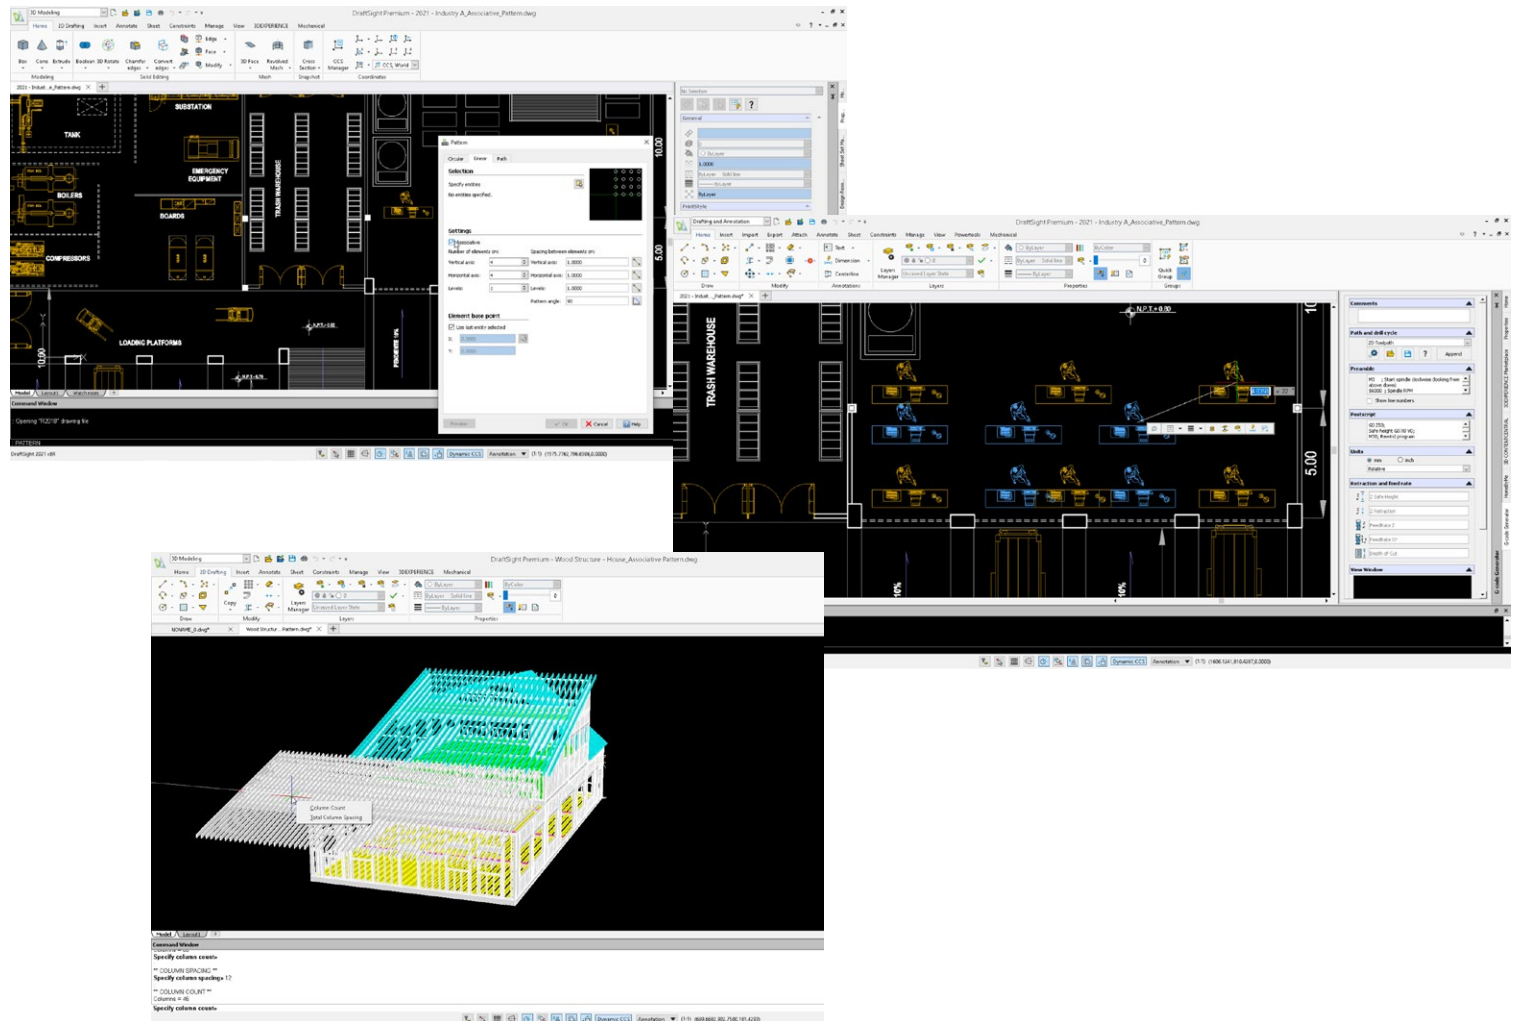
3D Modeling

DraftSight Premium - 2021 - Industry A_Associative_Pattern.dwg

Home 2D Drafting Insert Annotate Sheet Constraints Manage View 3DEXPERIENCE Mechanical

Box Cone Extrude Boolean 3D Rotate Chamfer edges Convert edges Edge Face Modify 3D Face Revolved Mesh Cross Section CCS Manager

Modeling Solid Editing Mesh Snapshot Coordinates

SUBSTATION
TANK
EMERGENCY EQUIPMENT
BOILERS
BOARDS
TRASH WAREHOUSE
COMPRESSORS
LOADING PLATFORMS

Pattern
Circular Linear Path
Selection
Specify entities
No entities specified.
Settings
Associative
Number of elements on:
Vertical axis: 4
Horizontal axis: 4
Levels: 1
Spacing between elements on:
Vertical axis: 1.0000
Horizontal axis: 1.0000
Levels: 1.0000
Pattern angle: 90
Element base point
Use last entity selected
X:
Y:
Preview OK Cancel Help

No Selection
General
ByLayer
ByLayer
ByLayer
PrintStyle

Command Window
Opening "R2018" drawing file
PATTERN
DraftSight 2021 x64
Dynamic CCS Annotation

Drafting and Annotation
DraftSight Premium - 2021 - Industry A_Associative_Pattern.dwg
Home Insert Import Export Attach Annotate Sheet Constraints Manage View Powertools Mechanical
Draw Modify Annotations Layers Properties Groups
Text Dimension Centerline
Layer Manager
Quick Group
2021 - Indust..._Pattern.dwg*
TRASH WAREHOUSE
N.P.T.+0.00
5.00
10.00
Comments
Path and drill cycle
2D Toolpath
Append
Preamble
Show line numbers
Postscript
Units
mm inch
Relative
Retraction and feed rate
Safe Height
Z Retraction
Feedrate Z
Feedrate XY
Depth of Cut
View Window
Dynamic CCS Annotation (1:1) (606.1241,810.4297,0.0000)

3D Modeling
DraftSight Premium - Wood Structure - House_Associative Pattern.dwg
Home 2D Drafting Insert Annotate Sheet Constraints Manage View 3DEXPERIENCE Mechanical
Copy
Layer Manager
Draw Modify Layers Properties
NONAME_0.dwg* Wood Structur...Pattern.dwg*
Column Count
Total Column Spacing
Model Layout1
Command Window
Specify column count»
** COLUMN SPACING **
Specify column spacing» 12
** COLUMN COUNT **
Columns = 46
Specify column count»
Dynamic CCS Annotation